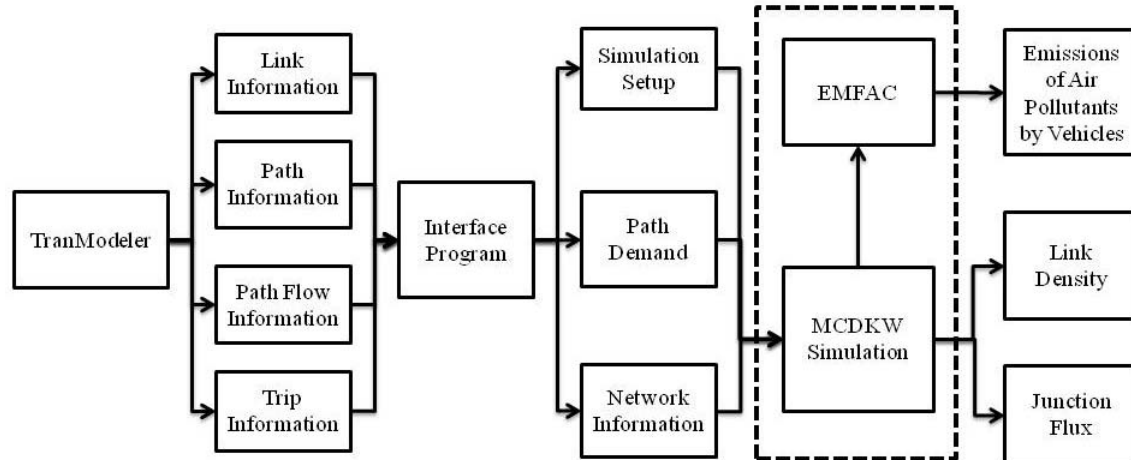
TranModeler

Link Information

Path Information

Path Flow Information

Trip Information

Interface Program

Simulation Setup

Path Demand

Network Information

EMFAC

MCDKW Simulation

Emissions of Air Pollutants by Vehicles

Link Density

Junction Flux